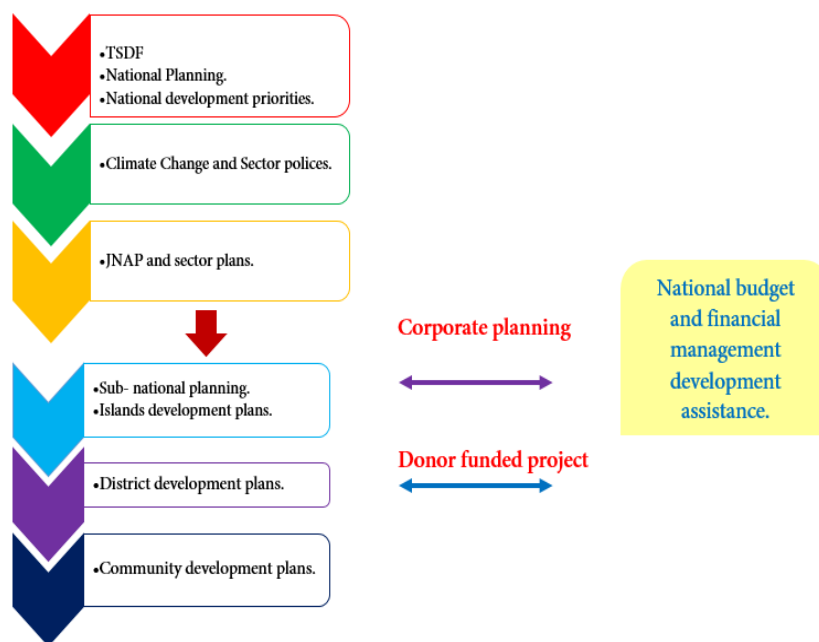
•TSDF
•National Planning.
•National development priorities.

•Climate Change and Sector polices.

•JNAP and sector plans.

•Sub- national planning.
•Islands development plans.

•District development plans.

•Community development plans.

Corporate planning

Donor funded project

National budget and financial management development assistance.